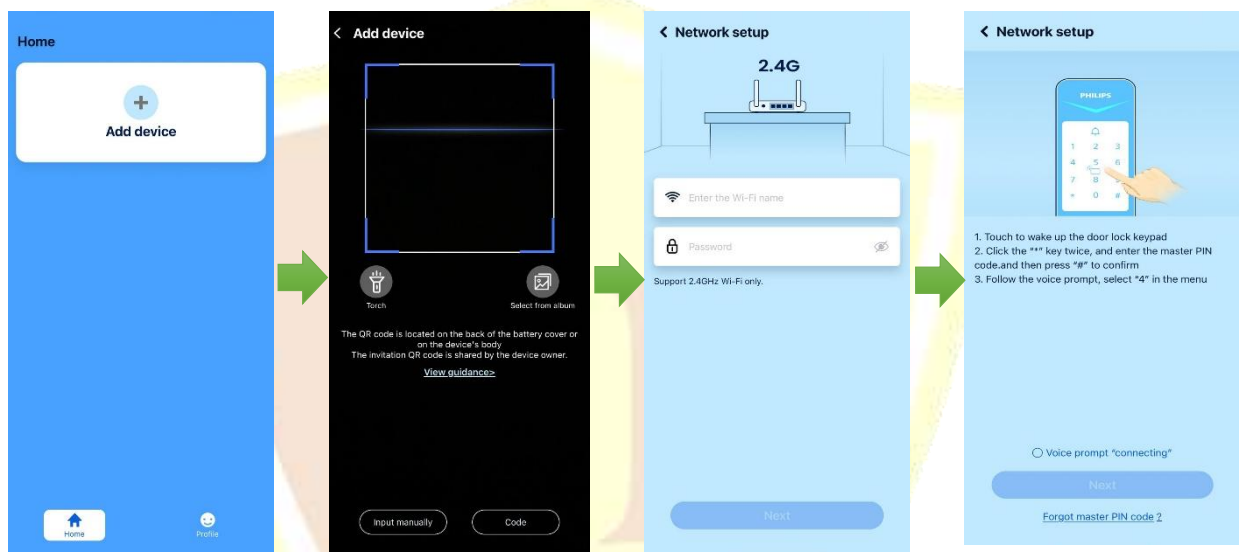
Home

Add device

Home

Profile

Add device

Torch

Select from album

The QR code is located on the back of the battery cover or on the device's body
The invitation QR code is shared by the device owner.

View guidance>

Input manually

Code

Network setup

2.4G

Enter the Wi-Fi name

Password

Support 2.4GHz Wi-Fi only.

Next

Network setup

PHILIPS

1 2 3
4 5 6
7 8 9
* 0 #

1. Touch to wake up the door lock keypad
2. Click the "*" key twice, and enter the master PIN code.and then press "#" to confirm
3. Follow the voice prompt, select "4" in the menu

Voice prompt "connecting"

Next

Forgot master PIN code ?